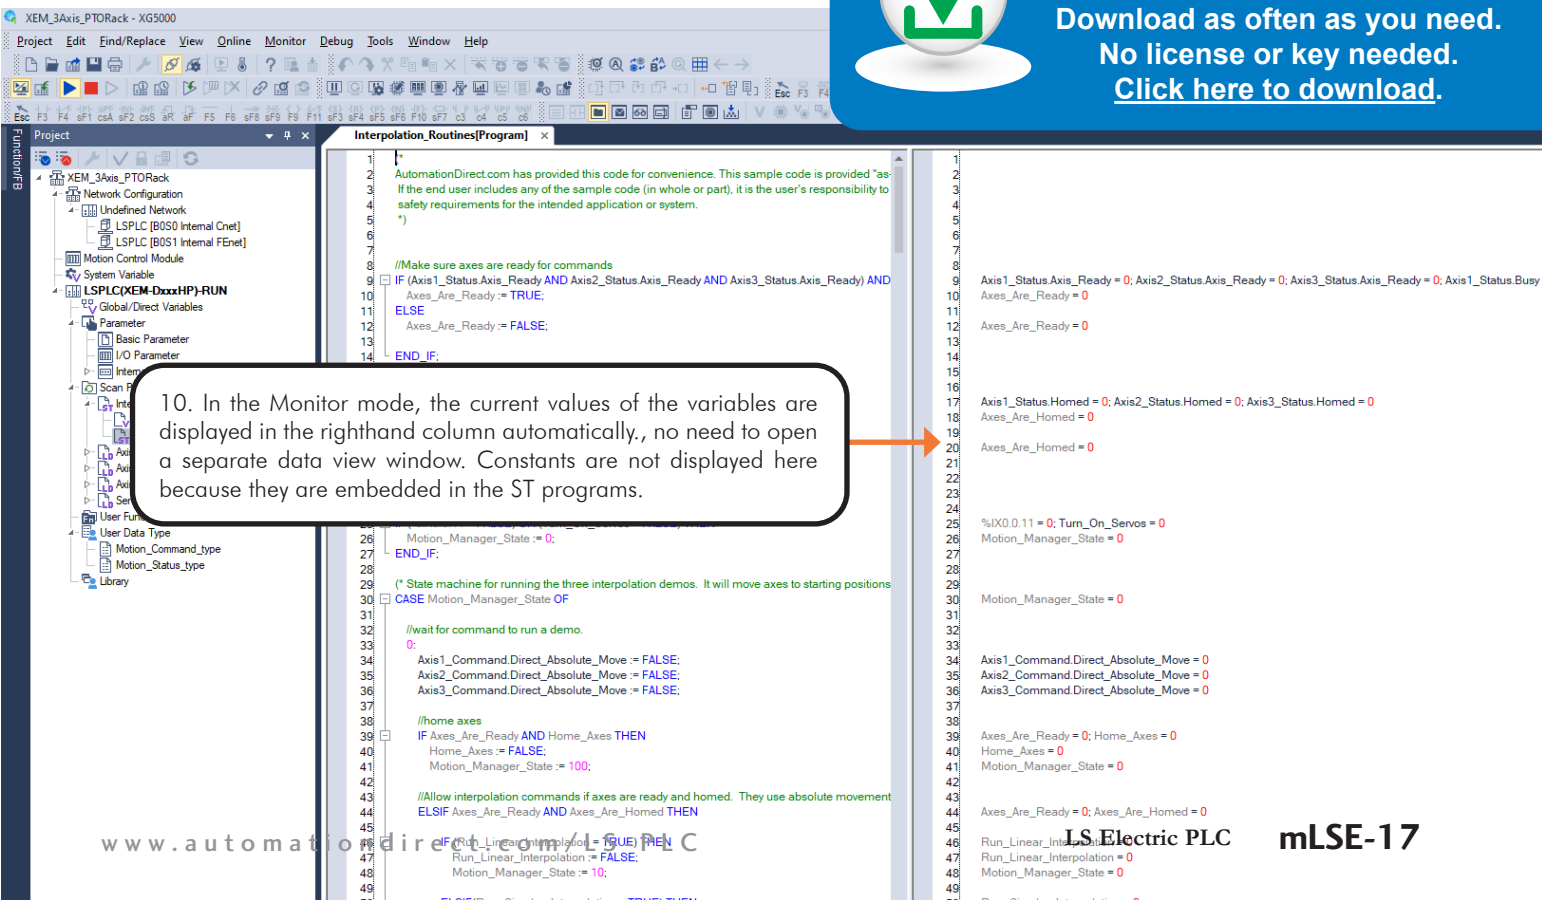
XEM_3Axis_PTORack - XG5000

Project Edit Find/Replace View Online Monitor Debug Tools Window Help

Download as often as you need.
No license or key needed.
Click here to download.

Project

Interpolation_Routines[Program]

XEM_3Axis_PTORack
Network Configuration
Undefined Network
LSPLC [B0S0 Internal Cnet]
LSPLC [B0S1 Internal FEnet]
Motion Control Module
System Variable
LSPLC(XEM-DxxxHP)-RUN
Global/Direct Variables
Parameter
Basic Parameter
I/O Parameter
Intern
Scan P
Inte
Axi
Axi
Axi
Ser
User Fun
User Data Type
Motion_Command_type
Motion_Status_type
Library

1 (*
2 AutomationDirect.com has provided this code for convenience. This sample code is provided "as-
3 If the end user includes any of the sample code (in whole or part), it is the user's responsibility to
4 safety requirements for the intended application or system.
5 *)
6
7
8 //Make sure axes are ready for commands
9 IF (Axis1_Status.Axis_Ready AND Axis2_Status.Axis_Ready AND Axis3_Status.Axis_Ready) AND
10 Axes_Are_Ready := TRUE;
11 ELSE
12 Axes_Are_Ready := FALSE;
13
14 END_IF;

10. In the Monitor mode, the current values of the variables are displayed in the righthand column automatically., no need to open a separate data view window. Constants are not displayed here because they are embedded in the ST programs.

26 Motion_Manager_State := 0;
27 END_IF;
28
29 (* State machine for running the three interpolation demos. It will move axes to starting positions
30 CASE Motion_Manager_State OF
31
32 //wait for command to run a demo.
33 0:
34 Axis1_Command.Direct_Absolute_Move := FALSE;
35 Axis2_Command.Direct_Absolute_Move := FALSE;
36 Axis3_Command.Direct_Absolute_Move := FALSE;
37
38 //home axes
39 IF Axes_Are_Ready AND Home_Axes THEN
40 Home_Axes := FALSE;
41 Motion_Manager_State := 100;
42
43 //Allow interpolation commands if axes are ready and homed. They use absolute movement
44 ELSIF Axes_Are_Ready AND Axes_Are_Homed THEN
45
46 IF(Run_Linear_Interpolation = TRUE) THEN
47 Run_Linear_Interpolation := FALSE;
48 Motion_Manager_State := 10;
49

9 Axis1_Status.Axis_Ready = 0; Axis2_Status.Axis_Ready = 0; Axis3_Status.Axis_Ready = 0; Axis1_Status.Busy
10 Axes_Are_Ready = 0
12 Axes_Are_Ready = 0
17 Axis1_Status.Homed = 0; Axis2_Status.Homed = 0; Axis3_Status.Homed = 0
18 Axes_Are_Homed = 0
20 Axes_Are_Homed = 0
25 %IX0.0.11 = 0; Turn_On_Servos = 0
26 Motion_Manager_State = 0
30 Motion_Manager_State = 0
34 Axis1_Command.Direct_Absolute_Move = 0
35 Axis2_Command.Direct_Absolute_Move = 0
36 Axis3_Command.Direct_Absolute_Move = 0
39 Axes_Are_Ready = 0; Home_Axes = 0
40 Home_Axes = 0
41 Motion_Manager_State = 0
44 Axes_Are_Ready = 0; Axes_Are_Homed = 0
46 Run_Linear_Interpolation = 0
47 Run_Linear_Interpolation = 0
48 Motion_Manager_State = 0

www.automationdirect.com/LS-PLC

LS Electric PLC

mLSE-17